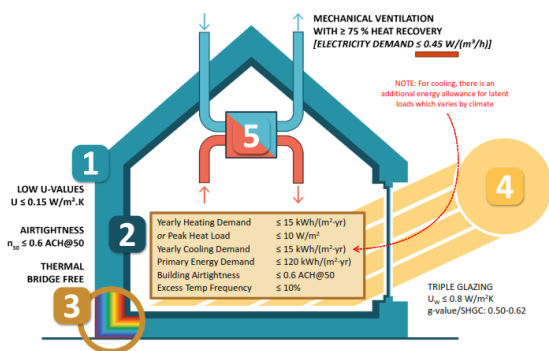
MECHANICAL VENTILATION WITH ≥ 75 % HEAT RECOVERY
[ELECTRICITY DEMAND ≤ 0.45 W/(m³/h)]

NOTE: For cooling, there is an additional energy allowance for latent loads which varies by climate

5

1

LOW U-VALUES
U ≤ 0.15 W/m².K

AIRTIGHTNESS
$n_{50}$ ≤ 0.6 ACH@50

THERMAL BRIDGE FREE

2

| | |
|---|---|
| Yearly Heating Demand | ≤ 15 kWh/(m²·yr) |
| *or* Peak Heat Load | ≤ 10 W/m² |
| Yearly Cooling Demand | ≤ 15 kWh/(m²·yr) |
| Primary Energy Demand | ≤ 120 kWh/(m²·yr) |
| Building Airtightness | ≤ 0.6 ACH@50 |
| Excess Temp Frequency | ≤ 10% |

4

3

TRIPLE GLAZING
$U_W$ ≤ 0.8 W/m²K
g-value/SHGC: 0.50-0.62